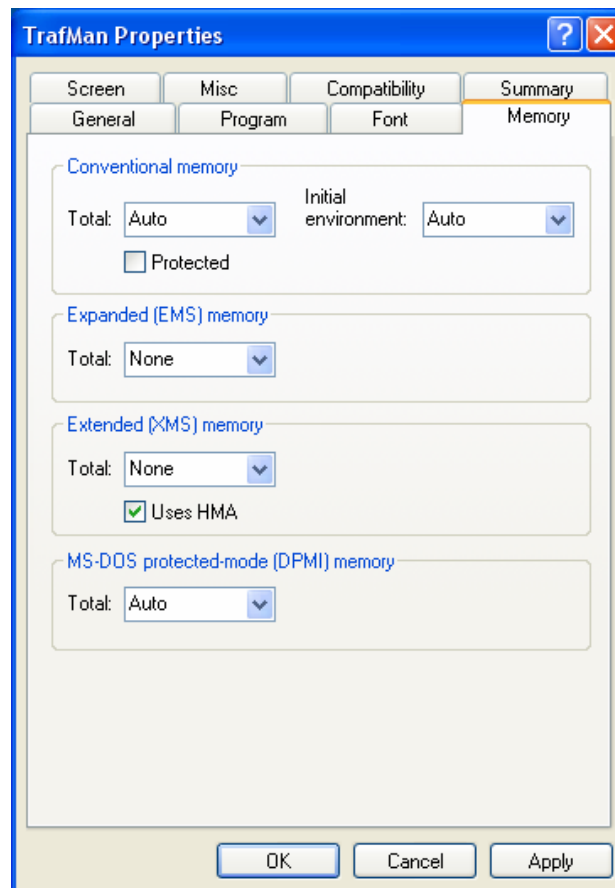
TrafMan Properties

?

Screen
Misc
Compatibility
Summary
General
Program
Font
Memory

Conventional memory

Total: Auto

Initial environment: Auto

Protected

Expanded (EMS) memory

Total: None

Extended (XMS) memory

Total: None

Uses HMA

MS-DOS protected-mode (DPMI) memory

Total: Auto

OK
Cancel
Apply